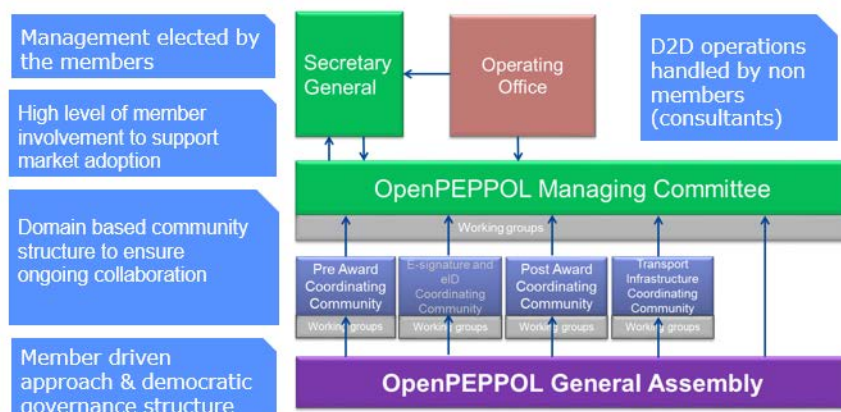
Management elected by the members

High level of member involvement to support market adoption

Domain based community structure to ensure ongoing collaboration

Member driven approach & democratic governance structure

Secretary General

Operating Office

D2D operations handled by non members (consultants)

OpenPEPPOL Managing Committee

Working groups

Pre Award Coordinating Community

Working groups

E-signature and eID Coordinating Community

Working groups

Post Award Coordinating Community

Working groups

Transport Infrastructure Coordinating Community

Working groups

OpenPEPPOL General Assembly